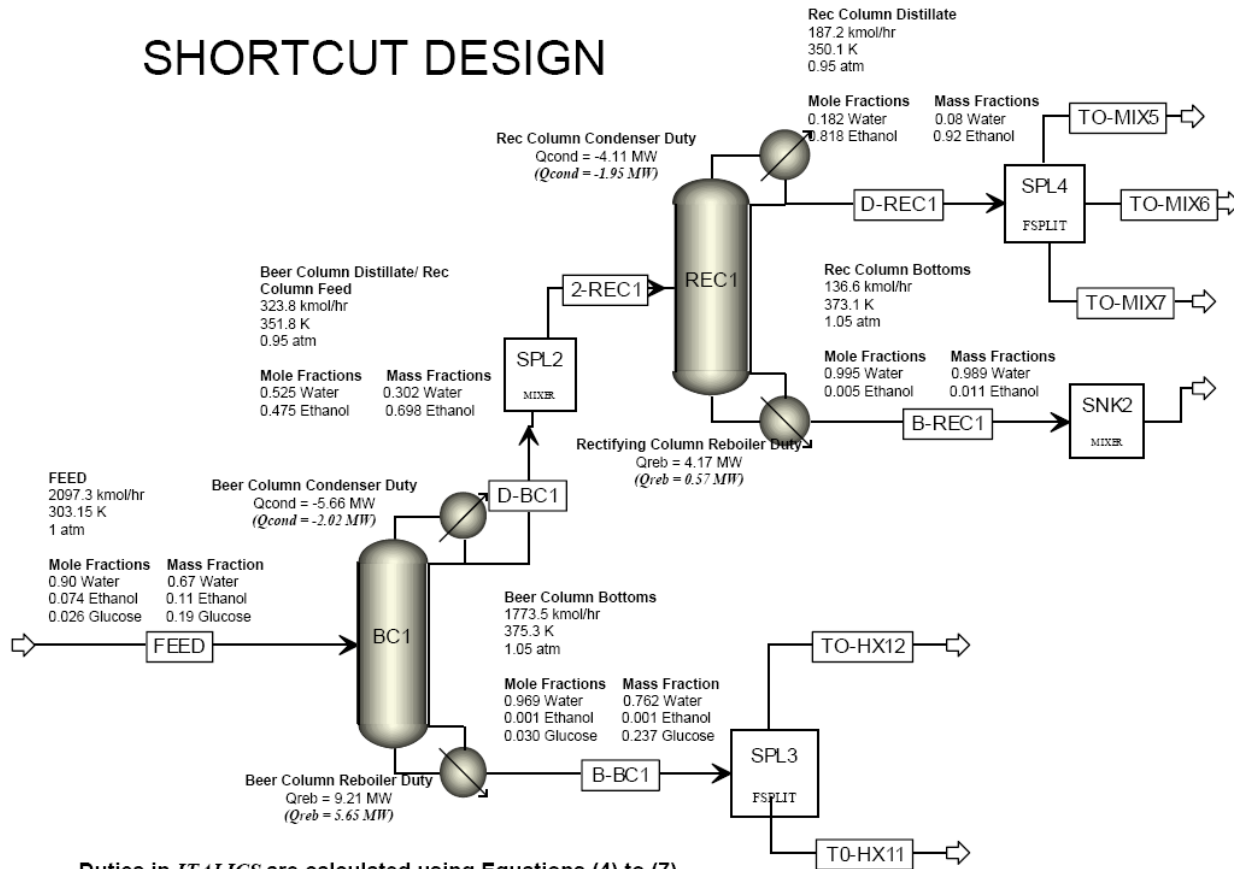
SHORTCUT DESIGN

Rec Column Distillate
187.2 kmol/hr
350.1 K
0.95 atm

Mole Fractions
0.182 Water
0.818 Ethanol

Mass Fractions
0.08 Water
0.92 Ethanol

TO-MIX5

Rec Column Condenser Duty
Qcond = -4.11 MW
(Qcond = -1.95 MW)

SPL4
FSPLIT

D-REC1

TO-MIX6

REC1

Beer Column Distillate/ Rec Column Feed
323.8 kmol/hr
351.8 K
0.95 atm

2-REC1

Rec Column Bottoms
136.6 kmol/hr
373.1 K
1.05 atm

TO-MIX7

SPL2
MIXER

Mole Fractions
0.525 Water
0.475 Ethanol

Mass Fractions
0.302 Water
0.698 Ethanol

Mole Fractions
0.995 Water
0.005 Ethanol

Mass Fractions
0.989 Water
0.011 Ethanol

SNK2
MIXER

B-REC1

Rectifying Column Reboiler Duty
Qreb = 4.17 MW
(Qreb = 0.57 MW)

FEED
2097.3 kmol/hr
303.15 K
1 atm

Beer Column Condenser Duty
Qcond = -5.66 MW
(Qcond = -2.02 MW)

D-BC1

Mole Fractions
0.90 Water
0.074 Ethanol
0.026 Glucose

Mass Fraction
0.67 Water
0.11 Ethanol
0.19 Glucose

Beer Column Bottoms
1773.5 kmol/hr
375.3 K
1.05 atm

FEED

BC1

TO-HX12

Mole Fractions
0.969 Water
0.001 Ethanol
0.030 Glucose

Mass Fraction
0.762 Water
0.001 Ethanol
0.237 Glucose

Beer Column Reboiler Duty
Qreb = 9.21 MW
(Qreb = 5.65 MW)

B-BC1

SPL3
FSPLIT

T0-HX11

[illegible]